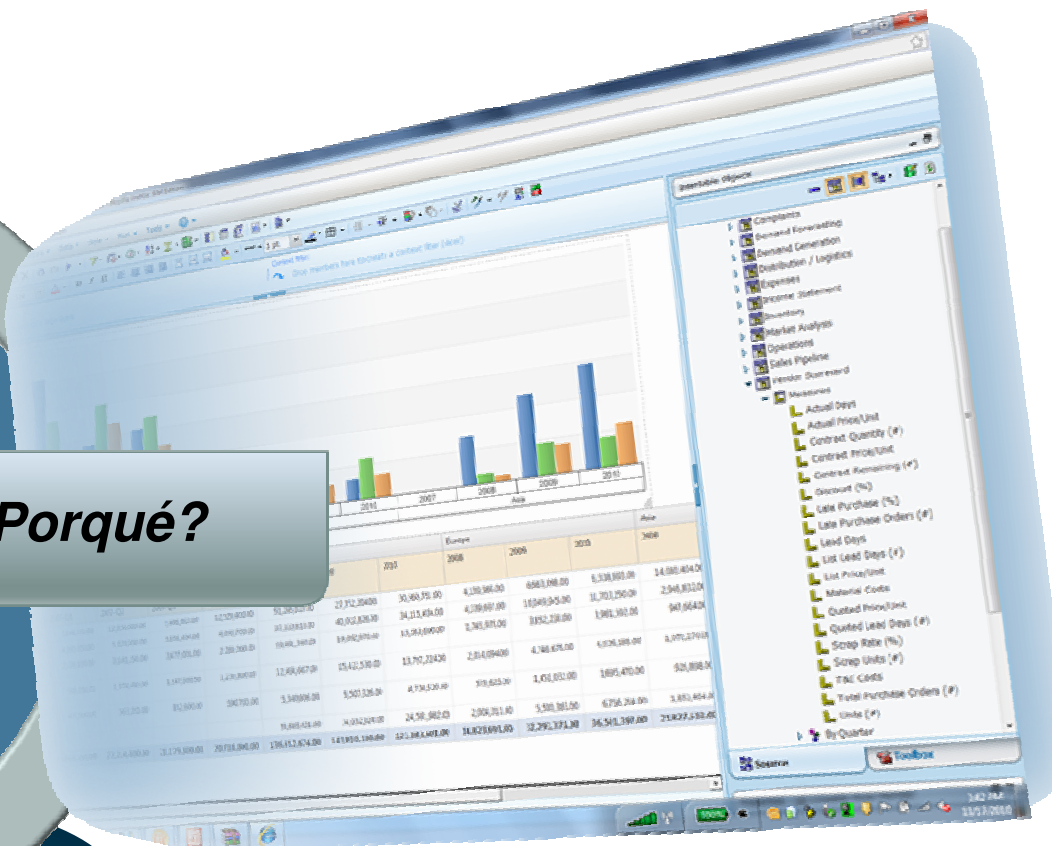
Porqué?

Complaints
Demand Forecasting
Demand Generation
Distribution / Logistics
Expenses
Income Statement
Inventory
Market Analysis
Operations
Sales Pipeline
Vendor Scorecard
Measures
Actual Days
Actual Price/Unit
Contract Quantity (#)
Contract Price/Unit
Contract Remaining (#)
Discount (%)
Late Purchase (%)
Late Purchase Orders (#)
Lead Days
List Lead Days (#)
List Price/Unit
Material Costs
Quoted Price/Unit
Quoted Lead Days (#)
Scrap Rate (%)
Scrap Units (#)
T&C Costs
Total Purchase Orders (#)
Units (#)
By Quarter

Sources
Toolbox

2007
2008
2009
2010
Asia
Europe